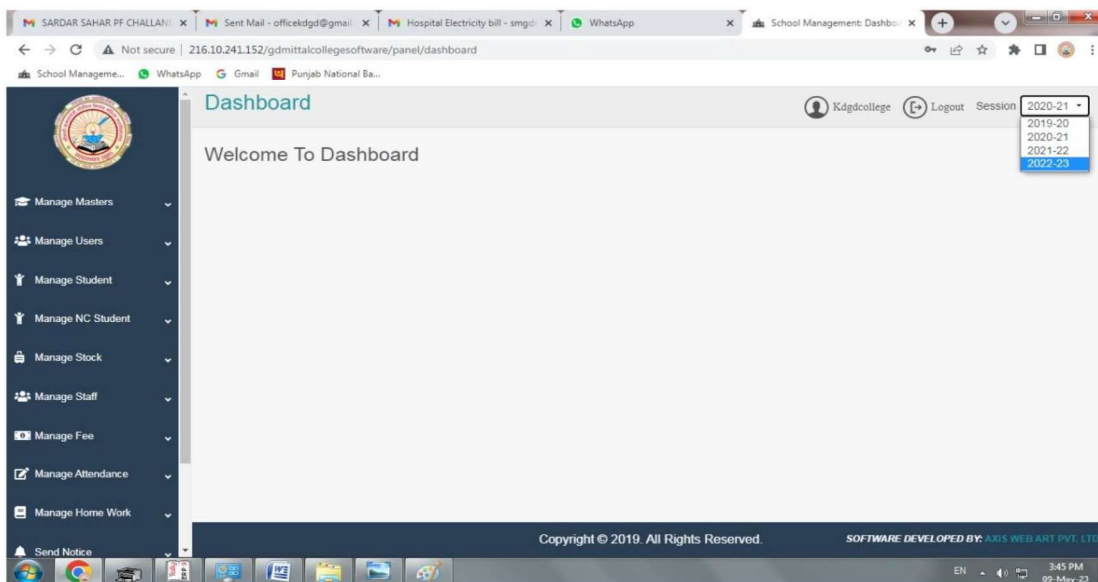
SARDAR SAHAR PF CHALLAN
Sent Mail - officekdgd@gmail
Hospital Electricity bill - smgd
WhatsApp
School Management: Dashbo
Not secure | 216.10.241.152/gdmittalcollegesoftware/panel/dashboard
School Manageme... WhatsApp Gmail Punjab National Ba...

Dashboard
Kdgdcollege Logout Session 2020-21
2019-20
2020-21
2021-22
2022-23

Welcome To Dashboard

Manage Masters
Manage Users
Manage Student
Manage NC Student
Manage Stock
Manage Staff
Manage Fee
Manage Attendance
Manage Home Work
Send Notice

Copyright © 2019. All Rights Reserved.
SOFTWARE DEVELOPED BY: AXIS WEB ART PVT. LTD

EN 3:45 PM 09-May-23